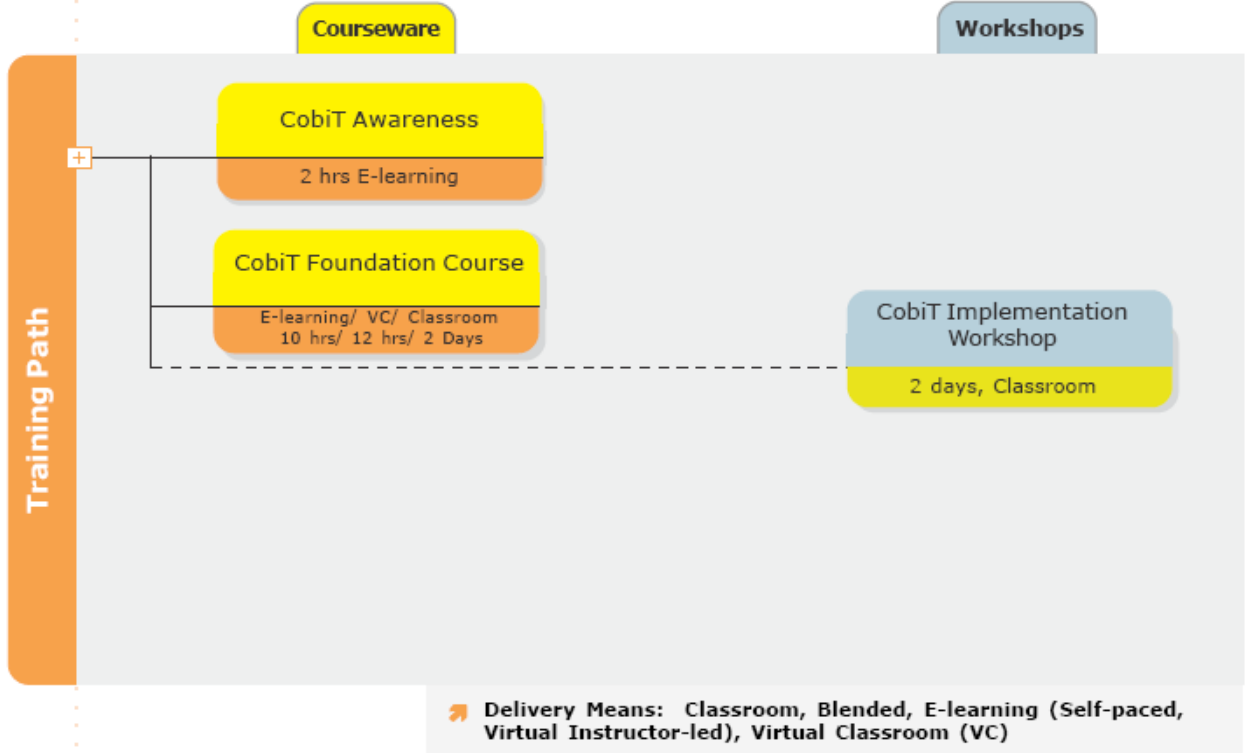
Courseware

Workshops

Training Path

+

CobiT Awareness

2 hrs E-learning

CobiT Foundation Course

E-learning/ VC/ Classroom
10 hrs/ 12 hrs/ 2 Days

CobiT Implementation Workshop

2 days, Classroom

Delivery Means: Classroom, Blended, E-learning (Self-paced, Virtual Instructor-led), Virtual Classroom (VC)